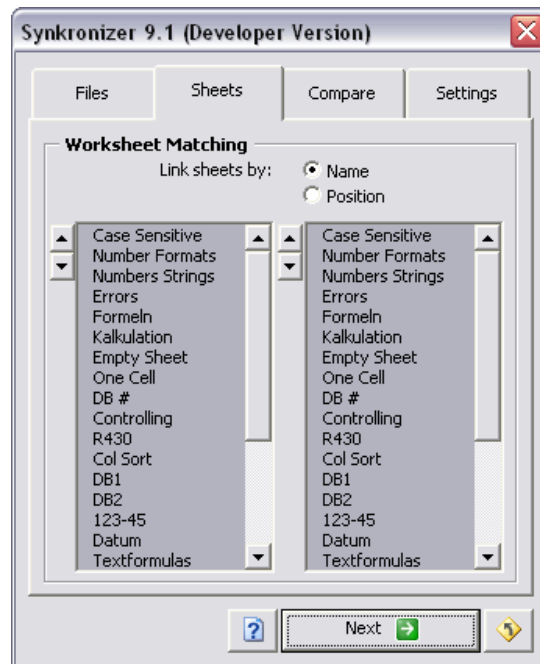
Synkronizer 9.1 (Developer Version)

Files
Sheets
Compare
Settings

Worksheet Matching

Link sheets by:
Name
Position

Case Sensitive
Number Formats
Numbers Strings
Errors
Formeln
Kalkulation
Empty Sheet
One Cell
DB #
Controlling
R430
Col Sort
DB1
DB2
123-45
Datum
Textformulas

Case Sensitive
Number Formats
Numbers Strings
Errors
Formeln
Kalkulation
Empty Sheet
One Cell
DB #
Controlling
R430
Col Sort
DB1
DB2
123-45
Datum
Textformulas

?
Next